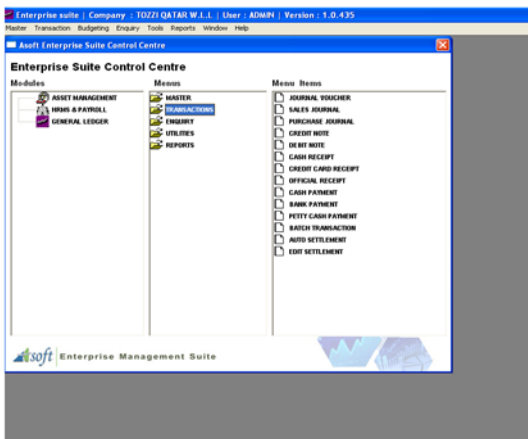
Enterprise suite | Company : TOZZI QATAR W.L.L. | User : ADMIN | Version : 1.0.435

Master Transaction Budgeting Enquiry Tools Reports Window Help

Asoft Enterprise Suite Control Centre

Enterprise Suite Control Centre

Modules

ASSET MANAGEMENT
HRMS & PAYROLL
GENERAL LEDGER

Menus

MASTER
TRANSACTIONS
ENQUIRY
UTILITIES
REPORTS

Menu Items

JOURNAL VOUCHER
SALES JOURNAL
PURCHASE JOURNAL
CREDIT NOTE
DEBIT NOTE
CASH RECEIPT
CREDIT CARD RECEIPT
OFFICIAL RECEIPT
CASH PAYMENT
BANK PAYMENT
PETTY CASH PAYMENT
BATCH TRANSACTION
AUTO SETTLEMENT
EDIT SETTLEMENT

Asoft Enterprise Management Suite